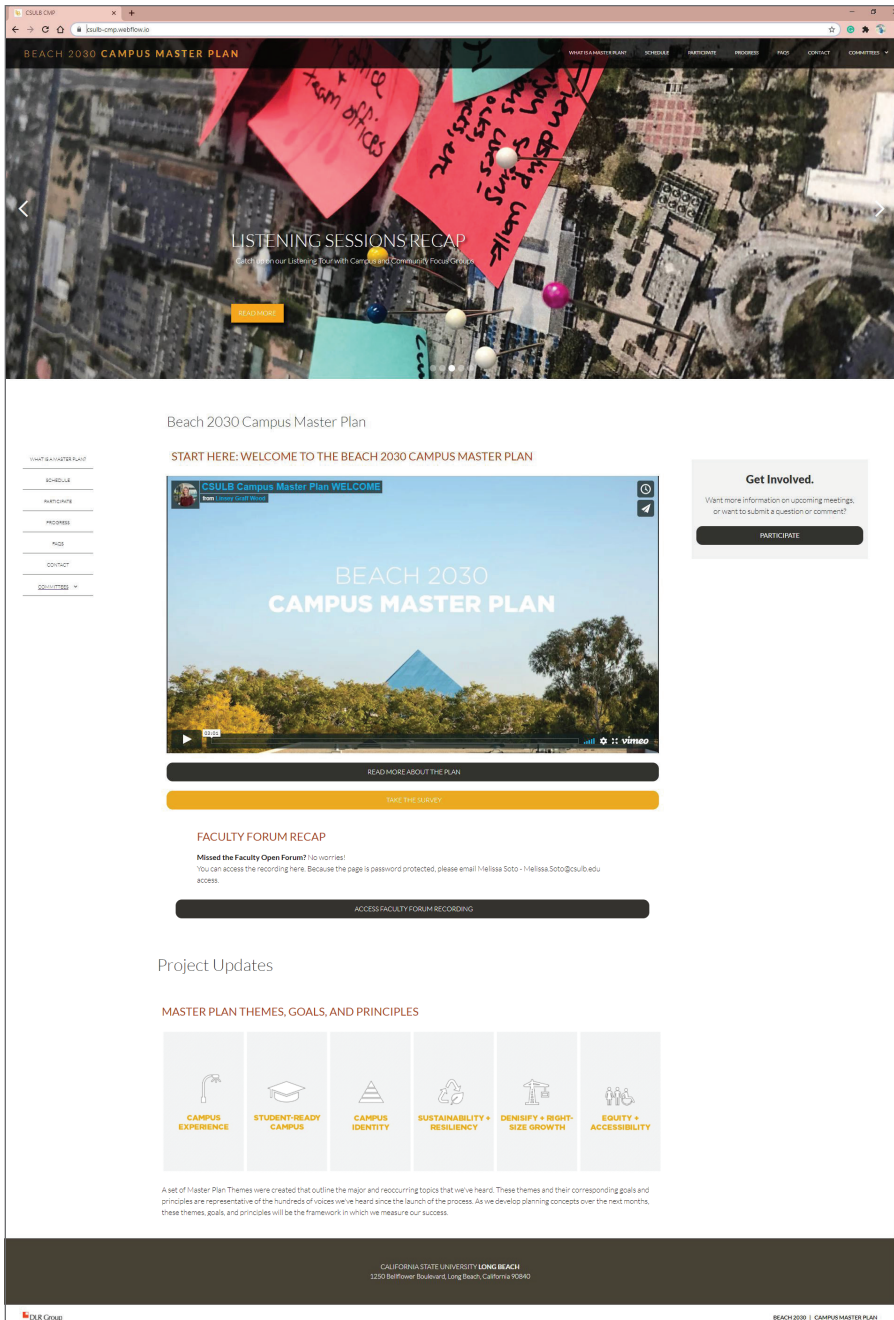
CSULB CMP

csulb-cmp.webflow.io

BEACH 2030 CAMPUS MASTER PLAN

WHAT IS A MASTER PLAN? SCHEDULE PARTICIPATE PROGRESS FAQS CONTACT COMMITTEES

team offices

LISTENING SESSIONS RECAP

Catch up on our Listening Tour with Campus and Community Focus Groups

READ MORE

Beach 2030 Campus Master Plan

WHAT IS A MASTER PLAN?
SCHEDULE
PARTICIPATE
PROGRESS
FAQS
CONTACT
COMMITTEES

START HERE: WELCOME TO THE BEACH 2030 CAMPUS MASTER PLAN

CSULB Campus Master Plan WELCOME
from Linsey Graff Wood

BEACH 2030
CAMPUS MASTER PLAN

03:06

vimeo

Get Involved.

Want more information on upcoming meetings, or want to submit a question or comment?

PARTICIPATE

READ MORE ABOUT THE PLAN

TAKE THE SURVEY

FACULTY FORUM RECAP

Missed the Faculty Open Forum? No worries!
You can access the recording here. Because the page is password protected, please email Melissa Soto - Melissa.Soto@csulb.edu access.

ACCESS FACULTY FORUM RECORDING

Project Updates

MASTER PLAN THEMES, GOALS, AND PRINCIPLES

CAMPUS EXPERIENCE

STUDENT-READY CAMPUS

CAMPUS IDENTITY

SUSTAINABILITY + RESILIENCY

DENSIFY + RIGHT-SIZE GROWTH

EQUITY + ACCESSIBILITY

A set of Master Plan Themes were created that outline the major and reoccurring topics that we've heard. These themes and their corresponding goals and principles are representative of the hundreds of voices we've heard since the launch of the process. As we develop planning concepts over the next months, these themes, goals, and principles will be the framework in which we measure our success.

CALIFORNIA STATE UNIVERSITY LONG BEACH
1250 Bellflower Boulevard, Long Beach, California 90840

DLR Group

BEACH 2030 | CAMPUS MASTER PLAN